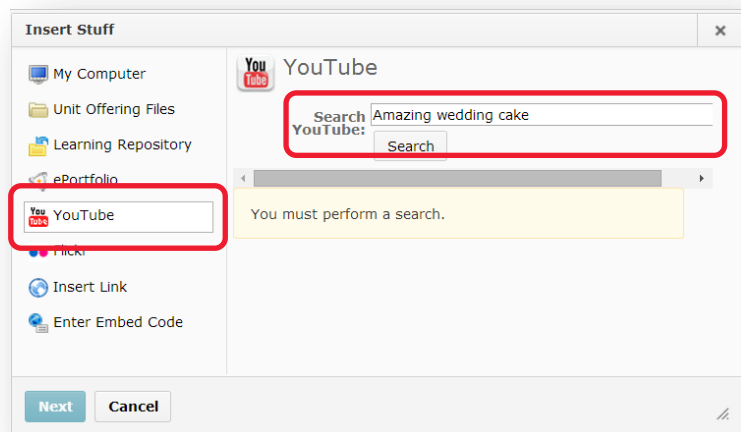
Insert Stuff

×

My Computer

Unit Offering Files

Learning Repository

ePortfolio

YouTube

Flickr

Insert Link

Enter Embed Code

You Tube

YouTube

Search YouTube: Amazing wedding cake

Search

You must perform a search.

Next

Cancel